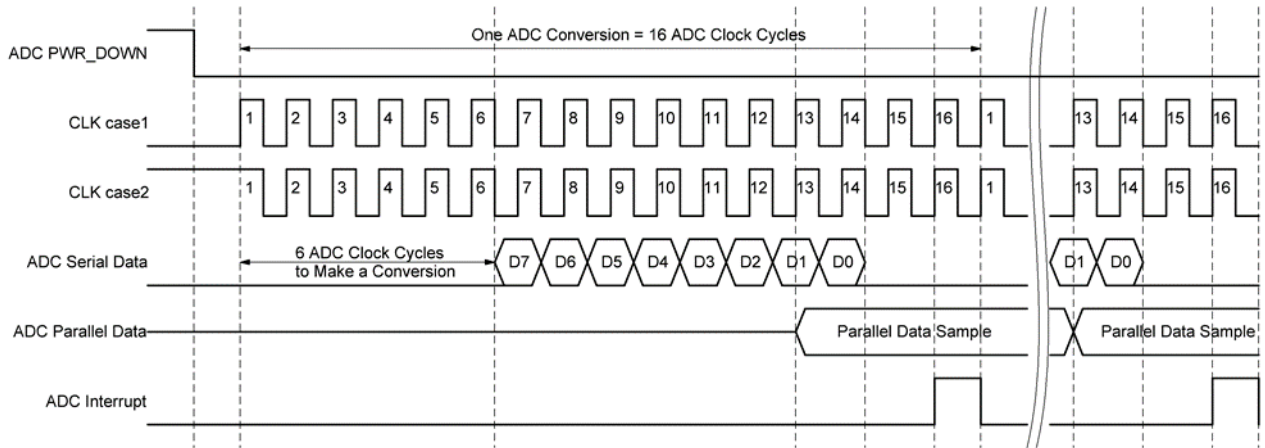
One ADC Conversion = 16 ADC Clock Cycles

ADC PWR_DOWN

CLK case1
1 2 3 4 5 6 7 8 9 10 11 12 13 14 15 16 1 13 14 15 16

CLK case2
1 2 3 4 5 6 7 8 9 10 11 12 13 14 15 16 1 13 14 15 16

ADC Serial Data
6 ADC Clock Cycles to Make a Conversion
D7 D6 D5 D4 D3 D2 D1 D0 D1 D0

ADC Parallel Data
Parallel Data Sample
Parallel Data Sample

ADC Interrupt